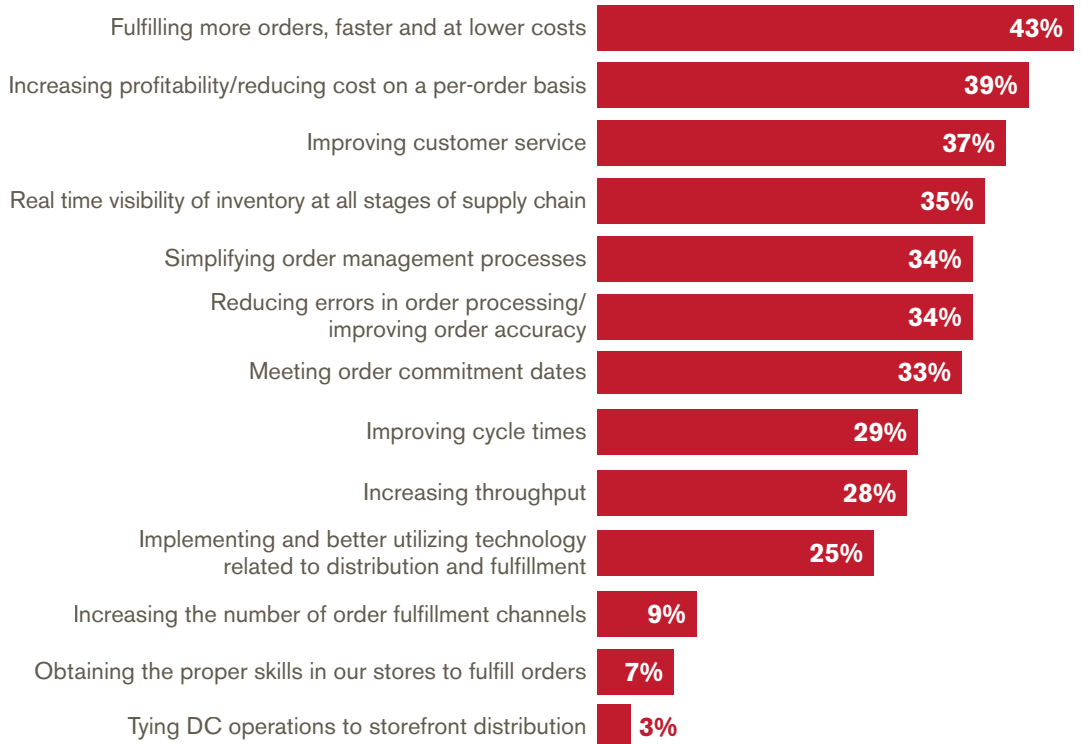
Fulfilling more orders, faster and at lower costs 43%
Increasing profitability/reducing cost on a per-order basis 39%
Improving customer service 37%
Real time visibility of inventory at all stages of supply chain 35%
Simplifying order management processes 34%
Reducing errors in order processing/ improving order accuracy 34%
Meeting order commitment dates 33%
Improving cycle times 29%
Increasing throughput 28%
Implementing and better utilizing technology related to distribution and fulfillment 25%
Increasing the number of order fulfillment channels 9%
Obtaining the proper skills in our stores to fulfill orders 7%
Tying DC operations to storefront distribution 3%